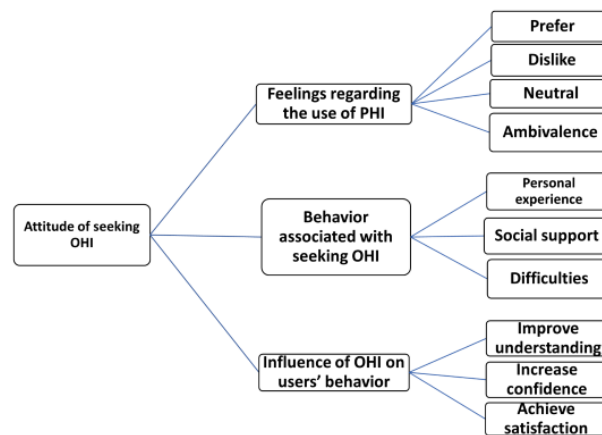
Attitude of seeking OHI

Feelings regarding the use of PHI

Prefer

Dislike

Neutral

Ambivalence

Behavior associated with seeking OHI

Personal experience

Social support

Difficulties

Influence of OHI on users' behavior

Improve understanding

Increase confidence

Achieve satisfaction